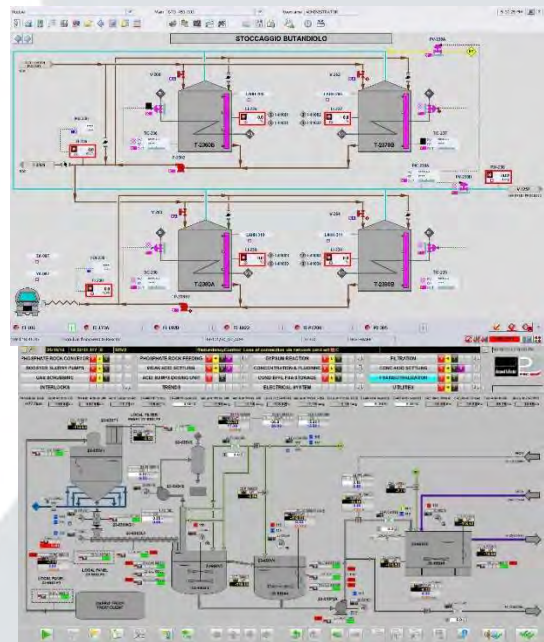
STOCCAGGIO BUTANDIOLO

T-2360B

T-2370B

T-2360A

T-2360B

PHOSPHATE ROCK CONVEYOR

PHOSPHATE ROCK FEEDING

GYPSUM REACTION

FILTRATION

REACTOR SLURRY PUMPS

DILUTE ACID SETTLING

CONCENTRATION & FLASHING

CONC ACID SETTLING

GAS SCRUBBERS

ACID SUMPS/CONC. UNIT

CONC. EFFL. FAN SCRUBBING

FLUORINE RECOVERY

INTERLOCKS

TRENDS

ELECTRICAL SYSTEM

UTILITIES

LOCAL PANEL

LOCAL PANEL